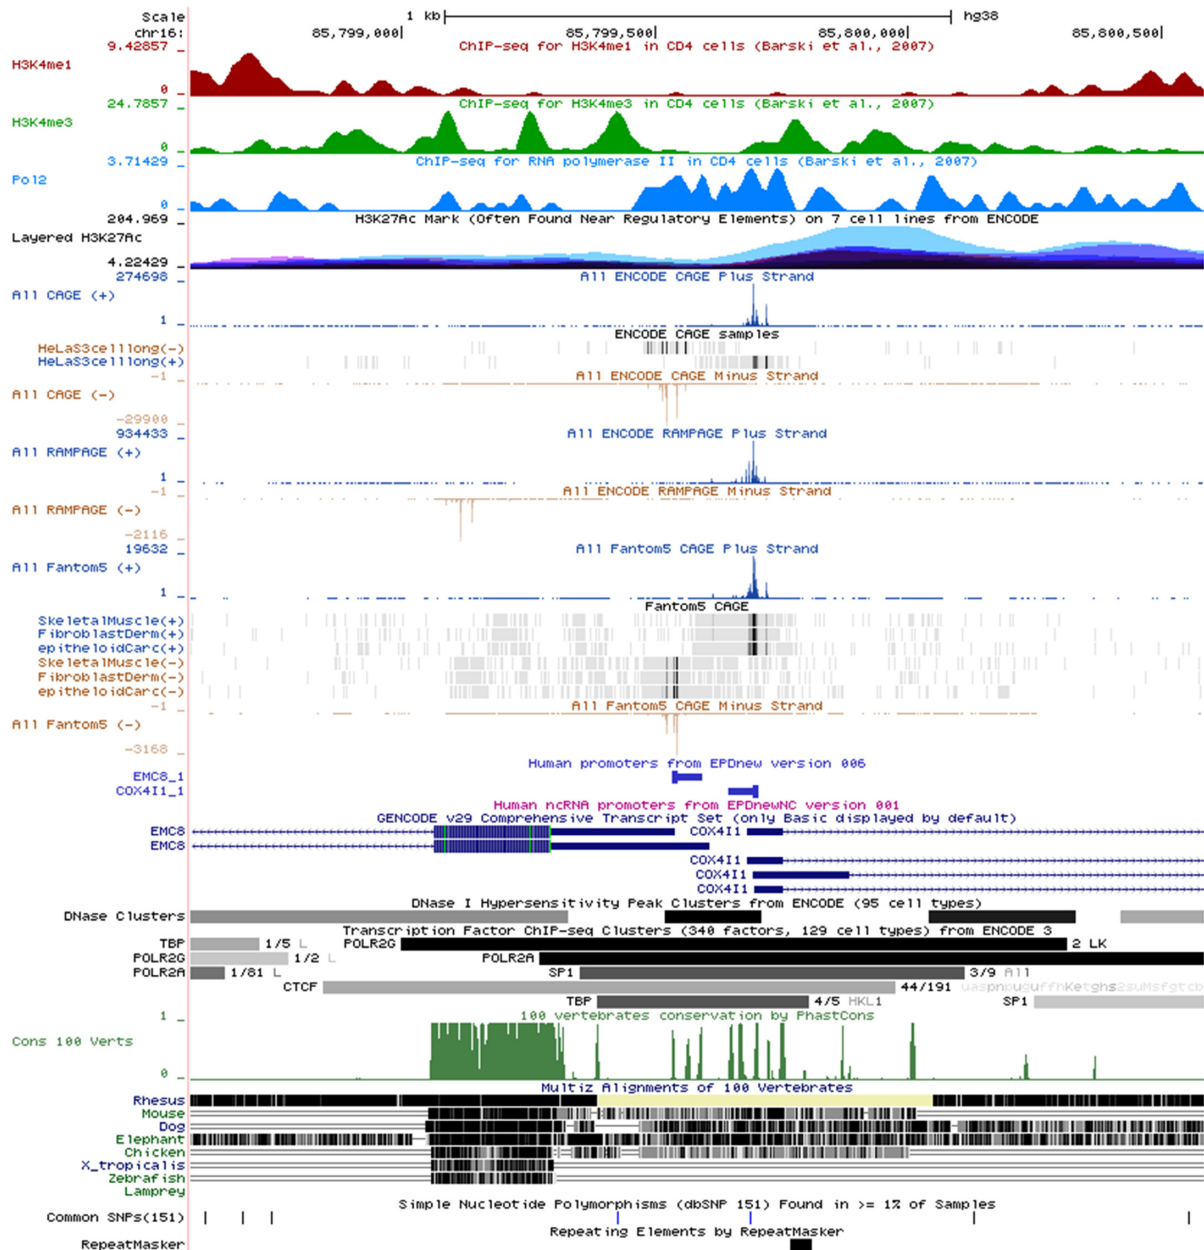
Scale
chr16:
1 kb
hg38
85,799,000|
85,799,500|
85,800,000|
85,800,500|
9.42857 _
ChIP-seq for H3K4me1 in CD4 cells (Barski et al., 2007)
H3K4me1
0 _
24.7857 _
ChIP-seq for H3K4me3 in CD4 cells (Barski et al., 2007)
H3K4me3
0 _
3.71429 _
ChIP-seq for RNA polymerase II in CD4 cells (Barski et al., 2007)
Pol2
0 _
204.969 _
H3K27Ac Mark (Often Found Near Regulatory Elements) on 7 cell lines from ENCODE
Layered H3K27Ac
4.22429 _
274698 _
All ENCODE CAGE Plus Strand
All CAGE (+)
1 _
ENCODE CAGE samples
HeLaS3celllong(-)
HeLaS3cellong(+)
-1 _
All ENCODE CAGE Minus Strand
All CAGE (-)
-29900 _
934433 _
All ENCODE RAMPAGE Plus Strand
All RAMPAGE (+)
1 _
-1 _
All ENCODE RAMPAGE Minus Strand
All RAMPAGE (-)
-2116 _
19632 _
All Fantom5 CAGE Plus Strand
All Fantom5 (+)
1 _
Fantom5 CAGE
SkeletalMuscle(+)
FibroblastDerm(+)
epithelioidCarc(+)
SkeletalMuscle(-)
FibroblastDerm(-)
epithelioidCarc(-)
-1 _
All Fantom5 CAGE Minus Strand
All Fantom5 (-)
-3168 _
Human promoters from EPDnew version 006
EMC8_1
COX4I1_1
Human ncRNA promoters from EPDnewNC version 001
GENCODE v29 Comprehensive Transcript Set (only Basic displayed by default)
EMC8
EMC8
COX4I1
COX4I1
COX4I1
COX4I1
DNase I Hypersensitivity Peak Clusters from ENCODE (95 cell types)
DNase Clusters
Transcription Factor ChIP-seq Clusters (340 factors, 129 cell types) from ENCODE 3
TBP
1/5
POLR2G
2 LK
POLR2G
1/2
POLR2A
POLR2A
1/81
SP1
3/9 All
CTCF
44/191
uaspnpuguffhKetghs2suMsfgtcb
TBP
4/5 HKL1
SP1
1 _
100 vertebrates conservation by PhastCons
Cons 100 Verts
0 _
Multiz Alignments of 100 Vertebrates
Rhesus
Mouse
Dog
Elephant
Chicken
X_tropicalis
Zebrafish
Lamprey
Simple Nucleotide Polymorphisms (dbSNP 151) Found in >= 1% of Samples
Common SNPs(151)
Repeating Elements by RepeatMasker
RepeatMasker